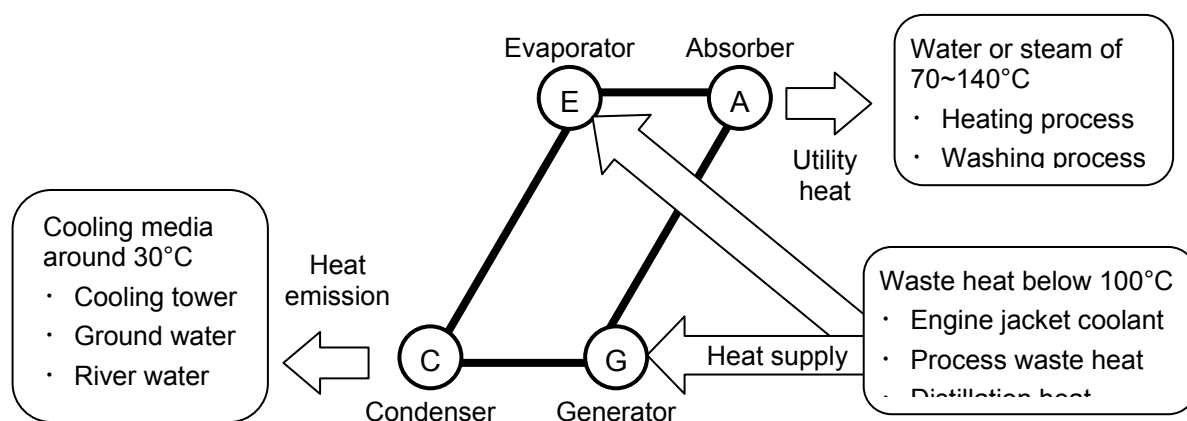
Evaporator
Absorber

E
A

Water or steam of 70~140°C
・ Heating process
・ Washing process

Utility heat

Cooling media around 30°C
・ Cooling tower
・ Ground water
・ River water

Heat emission

Waste heat below 100°C
・ Engine jacket coolant
・ Process waste heat
・ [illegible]

C
G
Heat supply

Condenser
Generator